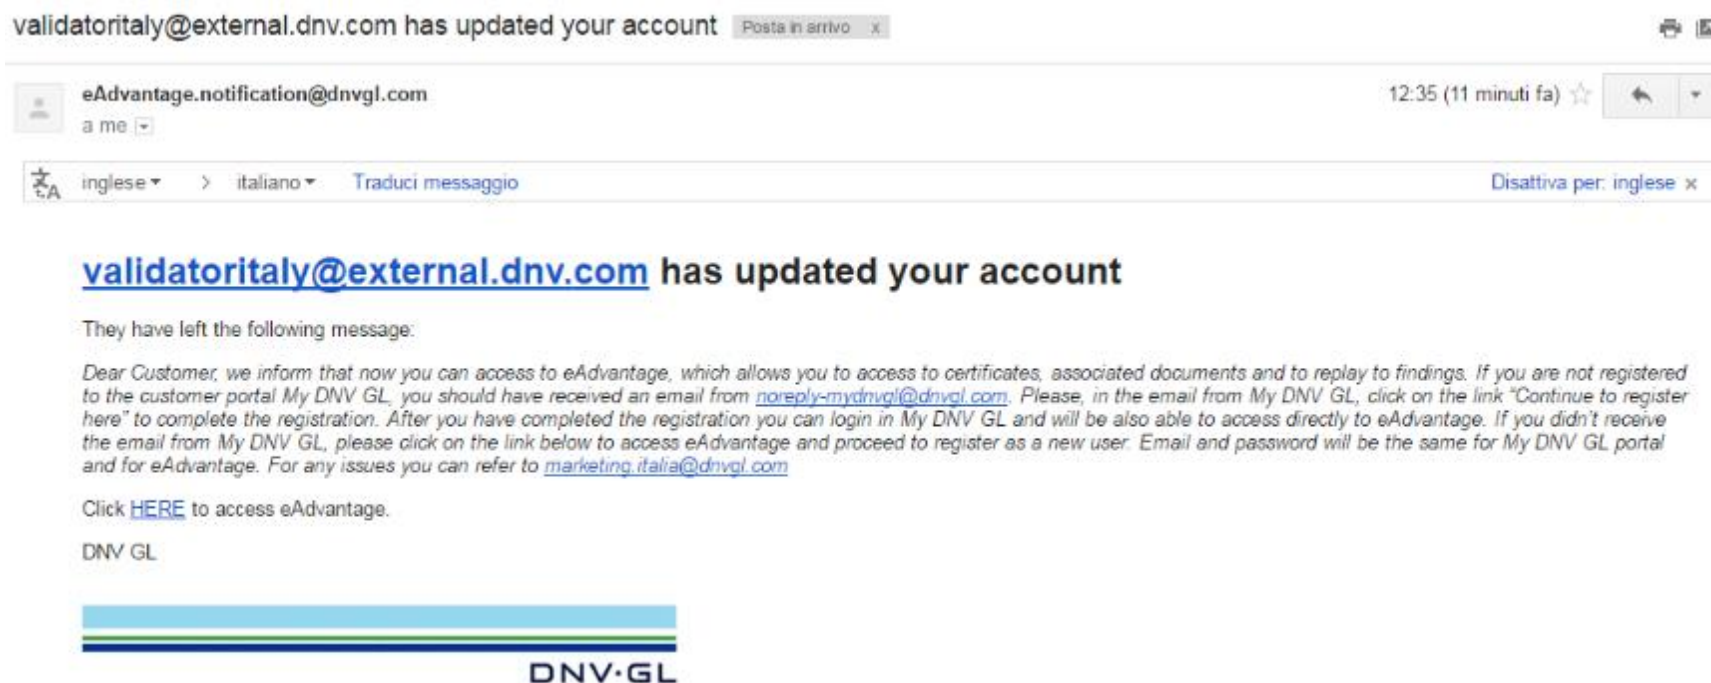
validatoritaly@external.dnv.com has updated your account Posta in arrivo x

eAdvantage.notification@dnvgl.com
a me

12:35 (11 minuti fa)

inglese › italiano Traduci messaggio Disattiva per: inglese ×

validatoritaly@external.dnv.com has updated your account

They have left the following message:

Dear Customer, we inform that now you can access to eAdvantage, which allows you to access to certificates, associated documents and to replay to findings. If you are not registered to the customer portal My DNV GL, you should have received an email from noreply-mydnvgl@dnvgl.com. Please, in the email from My DNV GL, click on the link "Continue to register here" to complete the registration. After you have completed the registration you can login in My DNV GL and will be also able to access directly to eAdvantage. If you didn't receive the email from My DNV GL, please click on the link below to access eAdvantage and proceed to register as a new user. Email and password will be the same for My DNV GL portal and for eAdvantage. For any issues you can refer to marketing.italia@dnvgl.com

Click HERE to access eAdvantage.

DNV GL

DNV·GL